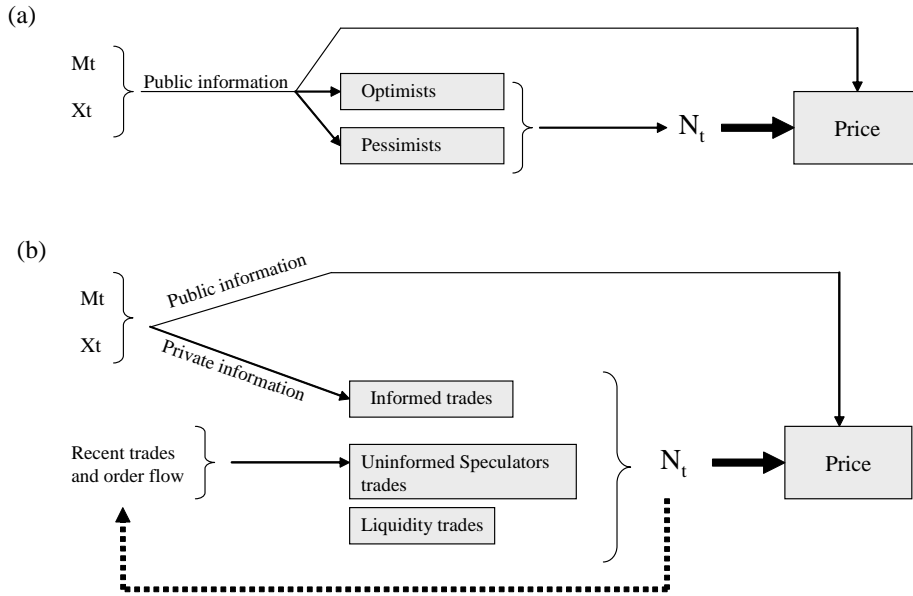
(a)

Mt

Xt

Public information

Optimists

Pessimists

$N_t$

Price

(b)

Mt

Xt

Public information

Private information

Informed trades

Recent trades and order flow

Uninformed Speculators trades

Liquidity trades

$N_t$

Price